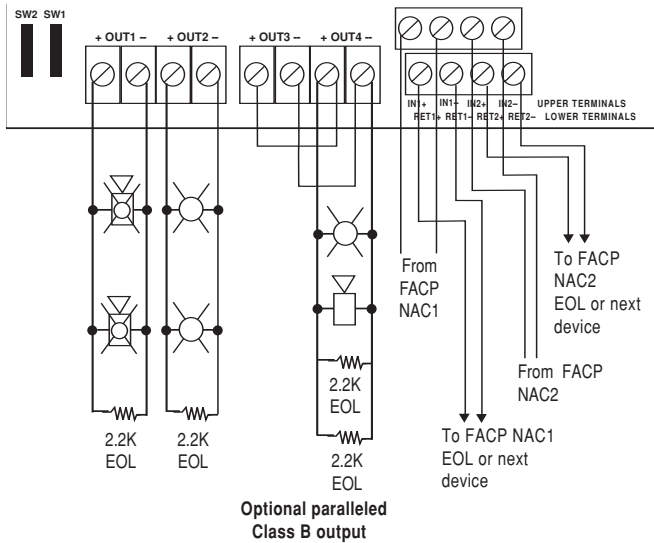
SW2 SW1

+ OUT1 – + OUT2 – + OUT3 – + OUT4 –

IN1+ IN1– IN2+ IN2– UPPER TERMINALS
RET1+ RET1– RET2+ RET2– LOWER TERMINALS

To FACP NAC2 EOL or next device

From FACP NAC1

From FACP NAC2

2.2K EOL

2.2K EOL

2.2K EOL

2.2K EOL

To FACP NAC1 EOL or next device

Optional paralleled Class B output